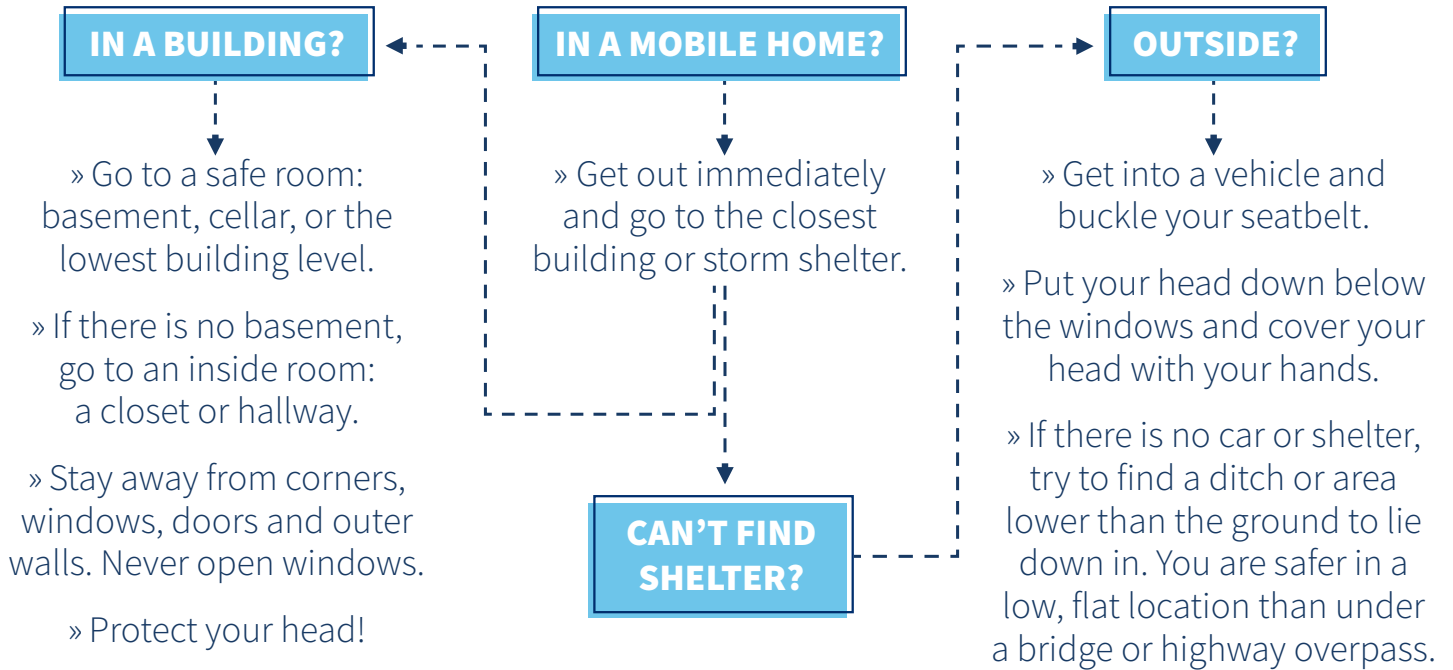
IN A BUILDING?

» Go to a safe room: basement, cellar, or the lowest building level.

» If there is no basement, go to an inside room: a closet or hallway.

» Stay away from corners, windows, doors and outer walls. Never open windows.

» Protect your head!

IN A MOBILE HOME?

» Get out immediately and go to the closest building or storm shelter.

CAN'T FIND SHELTER?

OUTSIDE?

» Get into a vehicle and buckle your seatbelt.

» Put your head down below the windows and cover your head with your hands.

» If there is no car or shelter, try to find a ditch or area lower than the ground to lie down in. You are safer in a low, flat location than under a bridge or highway overpass.